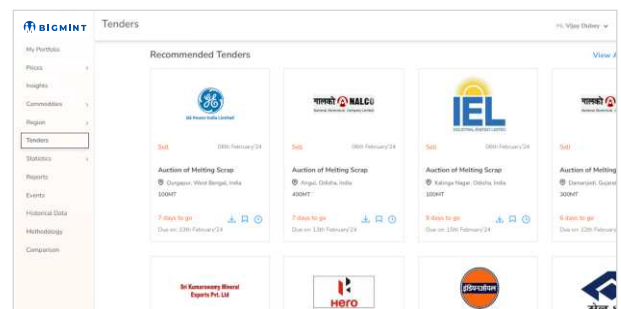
BIGMINT

Tenders

Vijay Dubey

My Portfolio
Prices
Insights
Commodities
Region
Tenders
Statistics
Reports
Events
Historical Data
Methodology
Comparison

Recommended Tenders

View A

GE Alstom India Limited
Sell
08th February'24
Auction of Melting Scrap
Durgapur, West Bengal, India
100MT
7 days to go
Due on: 13th February'24

नालको NALCO
National Aluminium Company Limited
Sell
08th February'24
Auction of Melting Scrap
Angul, Odisha, India
400MT
7 days to go
Due on: 13th February'24

IEL
INDUSTRIAL ENERGY LIMITED
Sell
08th February'24
Auction of Melting Scrap
Kalinga Nagar, Odisha, India
100MT
9 days to go
Due on: 15th February'24

नालको
Sell
Auction of Melting
Damanjodi, Gujarat
300MT
6 days to go
Due on: 12th February

Sri Kumaraswamy Mineral Exports Pvt. Ltd

Hero

इंडियनऑयल